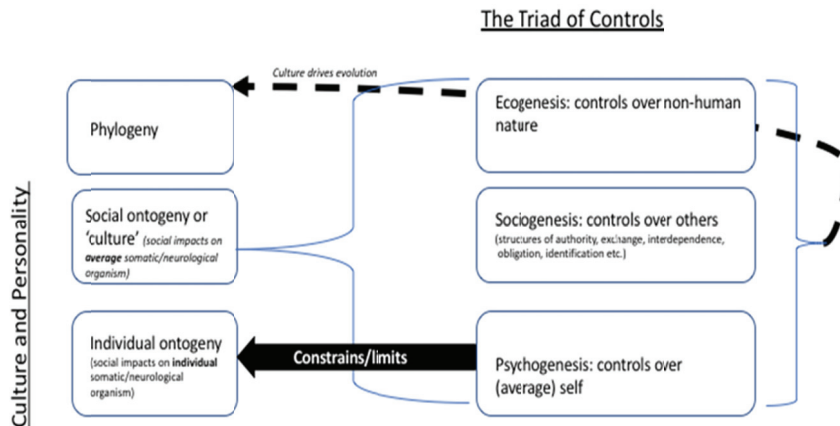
The Triad of Controls

Culture drives evolution

Phylogeny

Social ontogeny or 'culture' (social impacts on average somatic/neurological organism)

Individual ontogeny (social impacts on individual somatic/neurological organism)

Ecogenesis: controls over non-human nature

Sociogenesis: controls over others (structures of authority, exchange, interdependence, obligation, identification etc.)

Constrains/limits

Psychogenesis: controls over (average) self

Culture and Personality